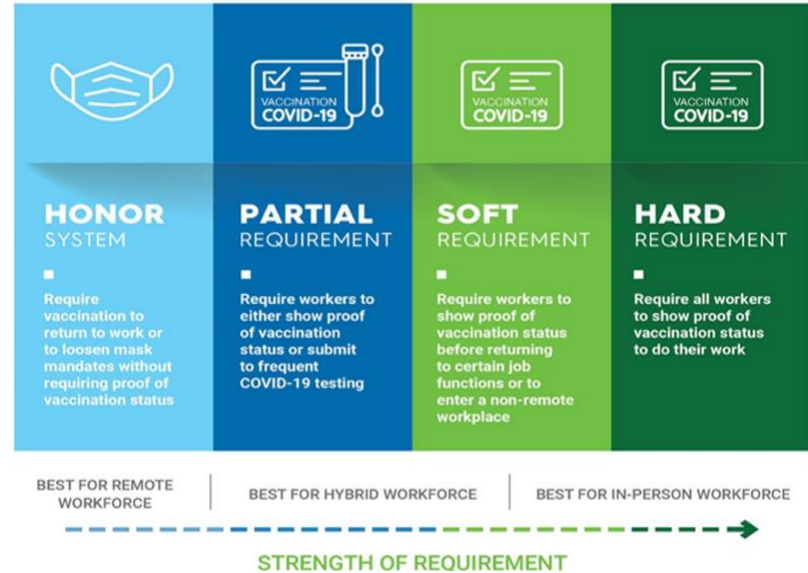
VACCINATION COVID-19

VACCINATION COVID-19

VACCINATION COVID-19

HONOR SYSTEM

Require vaccination to return to work or to loosen mask mandates without requiring proof of vaccination status

PARTIAL REQUIREMENT

Require workers to either show proof of vaccination status or submit to frequent COVID-19 testing

SOFT REQUIREMENT

Require workers to show proof of vaccination status before returning to certain job functions or to enter a non-remote workplace

HARD REQUIREMENT

Require all workers to show proof of vaccination status to do their work

BEST FOR REMOTE WORKFORCE

BEST FOR HYBRID WORKFORCE

BEST FOR IN-PERSON WORKFORCE

STRENGTH OF REQUIREMENT